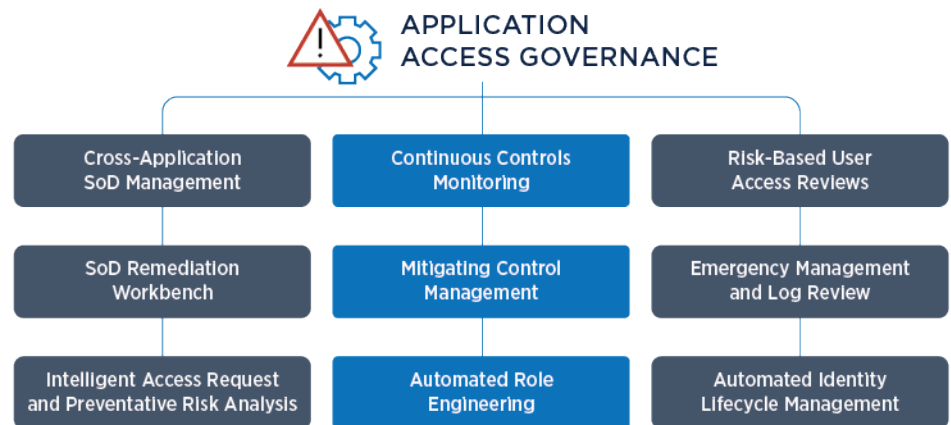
APPLICATION ACCESS GOVERNANCE

Cross-Application SoD Management

SoD Remediation Workbench

Intelligent Access Request and Preventative Risk Analysis

Continuous Controls Monitoring

Mitigating Control Management

Automated Role Engineering

Risk-Based User Access Reviews

Emergency Management and Log Review

Automated Identity Lifecycle Management